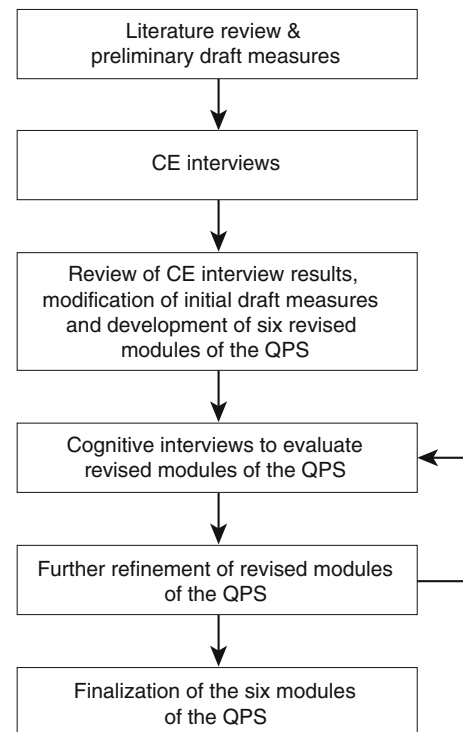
Literature review & preliminary draft measures

CE interviews

Review of CE interview results, modification of initial draft measures and development of six revised modules of the QPS

Cognitive interviews to evaluate revised modules of the QPS

Further refinement of revised modules of the QPS

Finalization of the six modules of the QPS